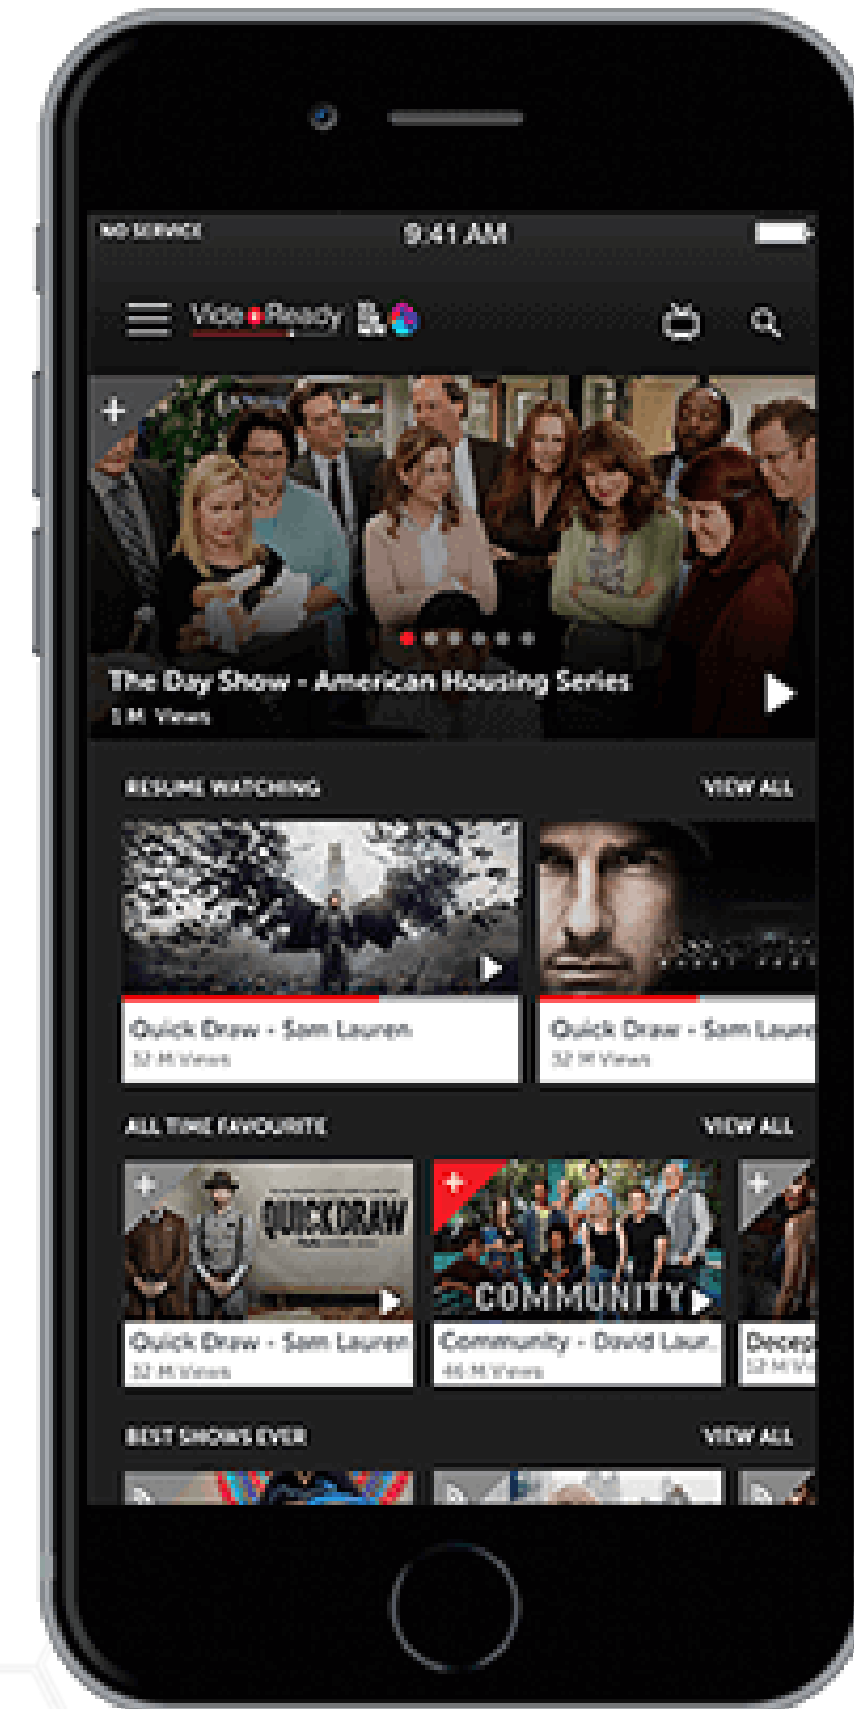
NO SERVICE
9:41 AM

VideoReady

The Day Show - American Housing Series
1 M Views

RESUME WATCHING
VIEW ALL

Quick Draw - Sam Lauren
32 M Views

Quick Draw - Sam Laure
32 M Views

ALL TIME FAVOURITE
VIEW ALL

QUICKDRAW

Quick Draw - Sam Lauren
32 M Views

COMMUNITY

Community - David Laur...
46 M Views

Decep
32 M Vi

BEST SHOWS EVER
VIEW ALL